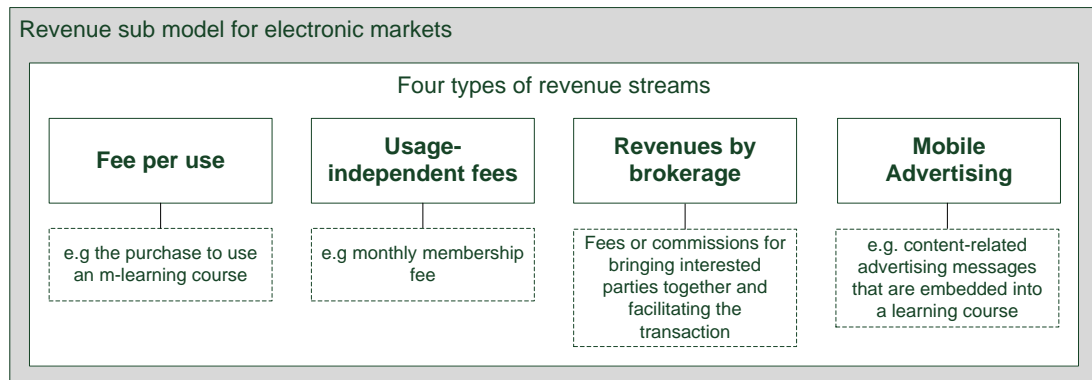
Revenue sub model for electronic markets

Four types of revenue streams

Fee per use

e.g the purchase to use an m-learning course

Usage-independent fees

e.g monthly membership fee

Revenues by brokerage

Fees or commissions for bringing interested parties together and facilitating the transaction

Mobile Advertising

e.g. content-related advertising messages that are embedded into a learning course